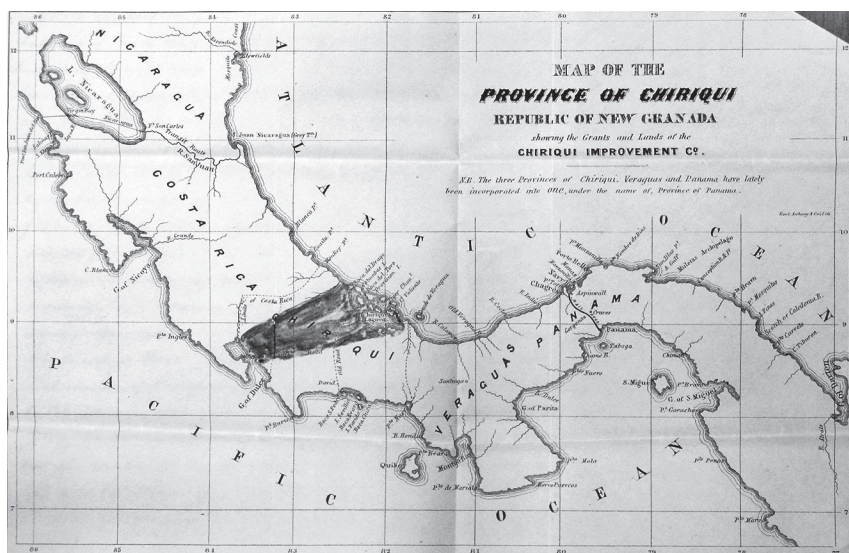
MAP OF THE
PROVINCE OF CHIRIQUI
REPUBLIC OF NEW GRANADA
showing the Grants and Lands of the
CHIRIQUI IMPROVEMENT Co.

N.B. The three Provinces of Chiriqui, Veraguas and Panama have lately been incorporated into ONE, under the name of, Province of Panama.

NICARAGUA
L. Nicaragua
COSTA RICA
S. Juan Nicaragua (Grey Tn)
R. San Juan
Port Culebra
G. of Nicoya
C. Blanco
ATLANTIC OCEAN
CHIRIQUI
VERAGUAS
PANAMA
Chagres
Aspinwall
Panama
Taboga
S. Miguel
G. of S. Miguel
G. of Parita
G. of Dulce
David
Quibo
Montijo
Santiago
Porto Bello
Old Veragua
PACIFIC OCEAN
12
11
10
9
8
7
86
85
84
83
82
81
80
79
78
77